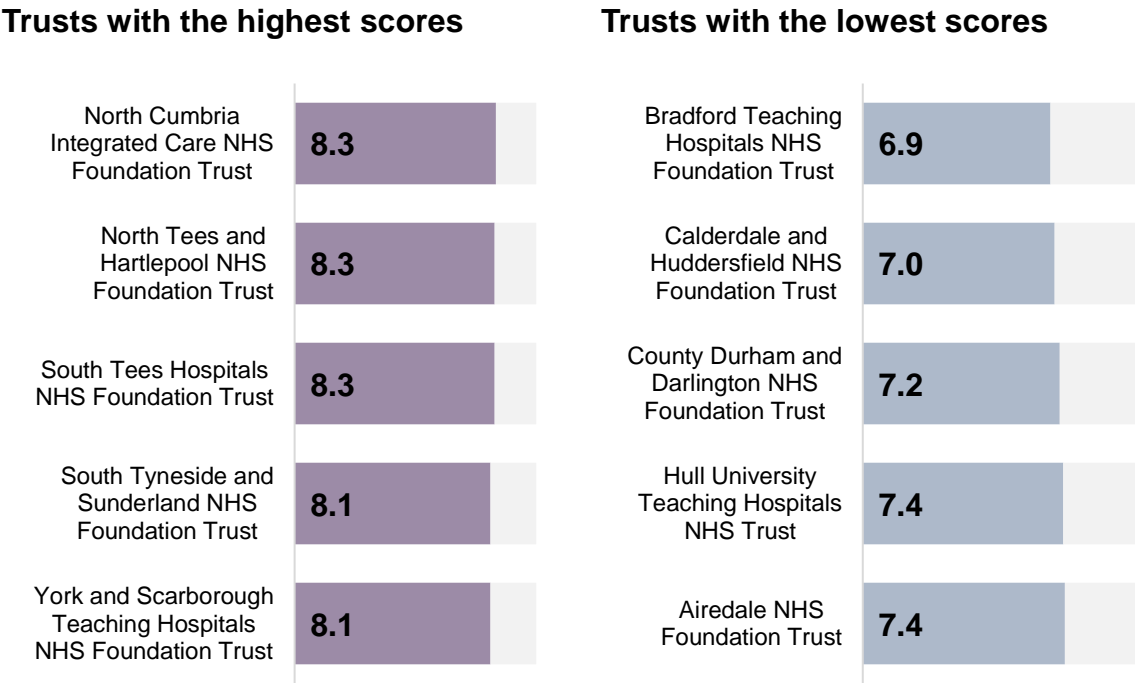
Trusts with the highest scores

| | |
|---|---|
| North Cumbria Integrated Care NHS Foundation Trust | 8.3 |
| North Tees and Hartlepool NHS Foundation Trust | 8.3 |
| South Tees Hospitals NHS Foundation Trust | 8.3 |
| South Tyneside and Sunderland NHS Foundation Trust | 8.1 |
| York and Scarborough Teaching Hospitals NHS Foundation Trust | 8.1 |

Trusts with the lowest scores

| | |
|---|---|
| Bradford Teaching Hospitals NHS Foundation Trust | 6.9 |
| Calderdale and Huddersfield NHS Foundation Trust | 7.0 |
| County Durham and Darlington NHS Foundation Trust | 7.2 |
| Hull University Teaching Hospitals NHS Trust | 7.4 |
| Airedale NHS Foundation Trust | 7.4 |